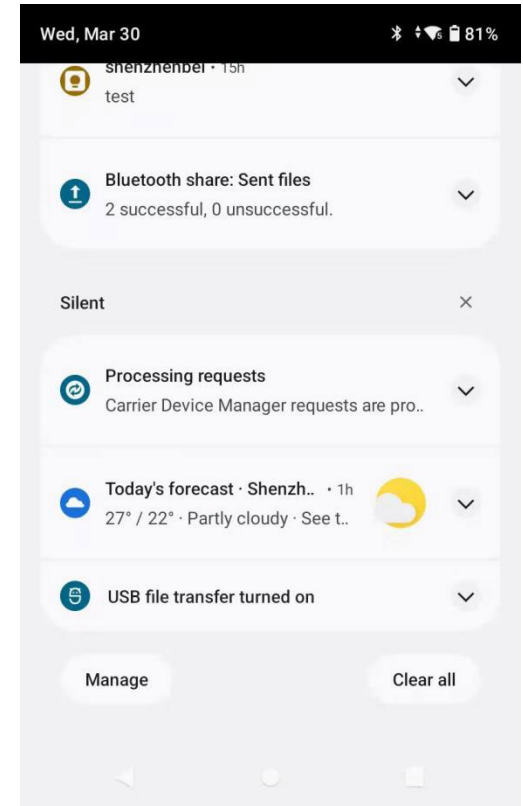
Wed, Mar 30

81%

shenzhenbei · 15h
test

Bluetooth share: Sent files
2 successful, 0 unsuccessful.

Silent

Processing requests
Carrier Device Manager requests are pro..

Today's forecast · Shenzh.. · 1h
27° / 22° · Partly cloudy · See t..

USB file transfer turned on

Manage

Clear all